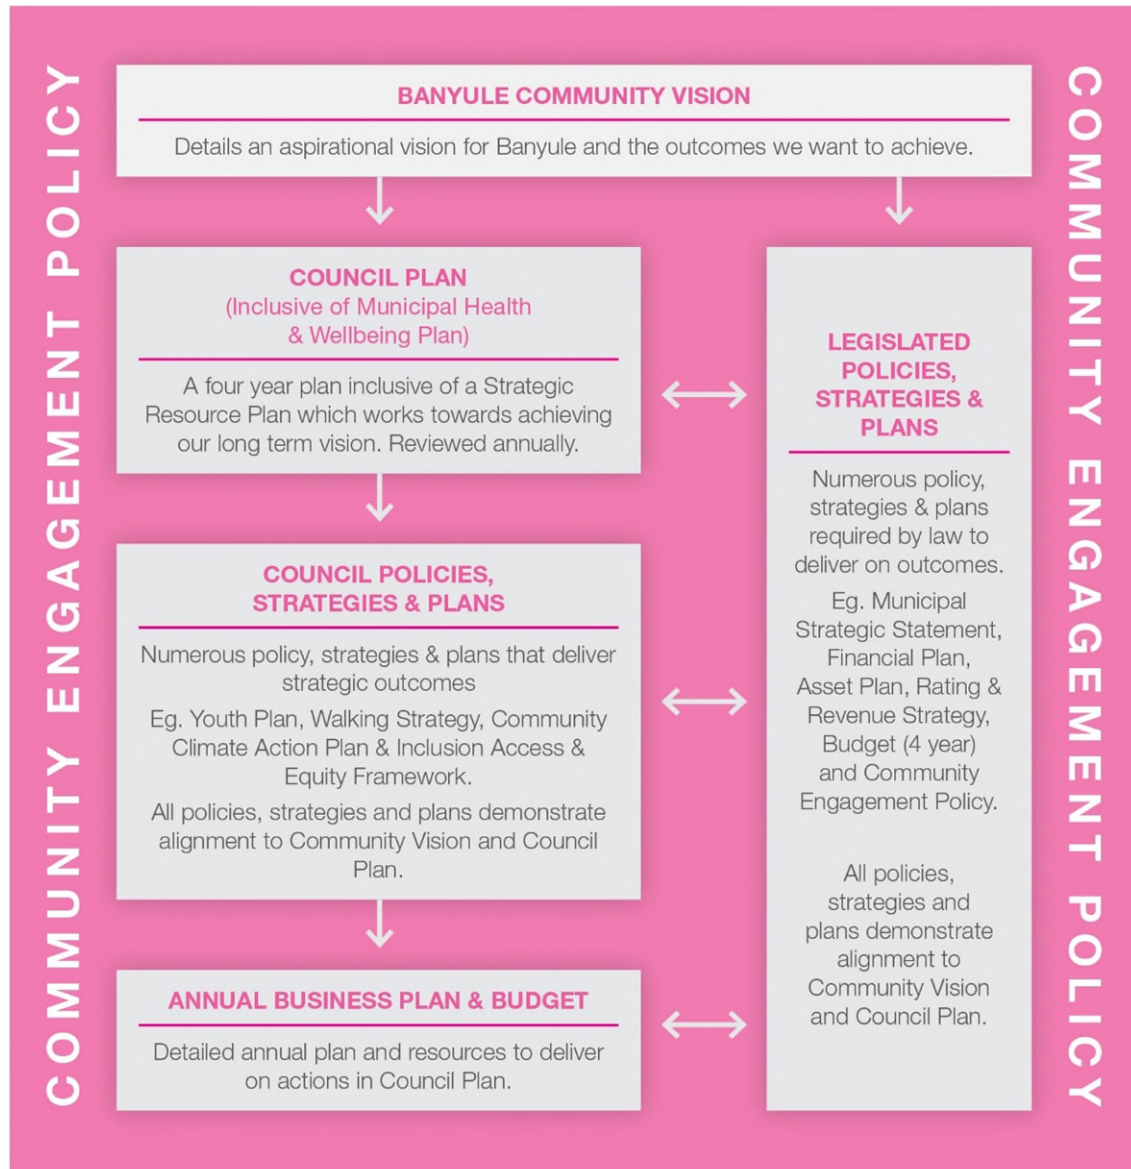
COMMUNITY ENGAGEMENT POLICY

BANYULE COMMUNITY VISION

Details an aspirational vision for Banyule and the outcomes we want to achieve.

COUNCIL PLAN
(Inclusive of Municipal Health & Wellbeing Plan)

A four year plan inclusive of a Strategic Resource Plan which works towards achieving our long term vision. Reviewed annually.

COUNCIL POLICIES, STRATEGIES & PLANS

Numerous policy, strategies & plans that deliver strategic outcomes

Eg. Youth Plan, Walking Strategy, Community Climate Action Plan & Inclusion Access & Equity Framework.

All policies, strategies and plans demonstrate alignment to Community Vision and Council Plan.

ANNUAL BUSINESS PLAN & BUDGET

Detailed annual plan and resources to deliver on actions in Council Plan.

LEGISLATED POLICIES, STRATEGIES & PLANS

Numerous policy, strategies & plans required by law to deliver on outcomes.

Eg. Municipal Strategic Statement, Financial Plan, Asset Plan, Rating & Revenue Strategy, Budget (4 year) and Community Engagement Policy.

All policies, strategies and plans demonstrate alignment to Community Vision and Council Plan.

COMMUNITY ENGAGEMENT POLICY